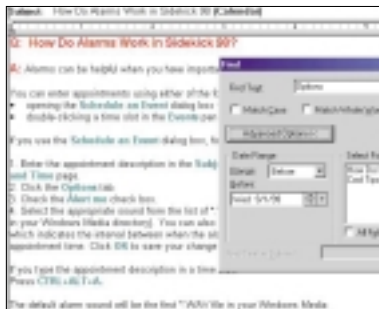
Subject: How Do Alarms Work in Sidekick 98? [Calendar]

Q: How Do Alarms Work in Sidekick 98?

A: Alarms can be helpful when you have importa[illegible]

You can enter appointments using either of the t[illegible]
• opening the Schedule an Event dialog box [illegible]
• double-clicking a time slot in the Events pan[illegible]

If you use the Schedule an Event dialog box, fo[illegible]

1. Enter the appointment description in the Subj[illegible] and Time page.
2. Click the Options tab.
3. Check the Alert me check box.
4. Select the appropriate sound from the list of *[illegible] in your Windows Media directory). You can also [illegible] which indicates the interval between when the al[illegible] appointment time. Click OK to save your change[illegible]

If you type the appointment description in a time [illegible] Press CTRL+ALT+A.

The default alarm sound will be the first *.WAV file in your Windows Media

Find

Find Text: Options

Match Case

Match Whole Wor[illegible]

Advanced Options <<

Date Range

Range: Before

Before:

Select 5/1/98

Select Fi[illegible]

Show En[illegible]

Card Type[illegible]

All fiel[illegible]